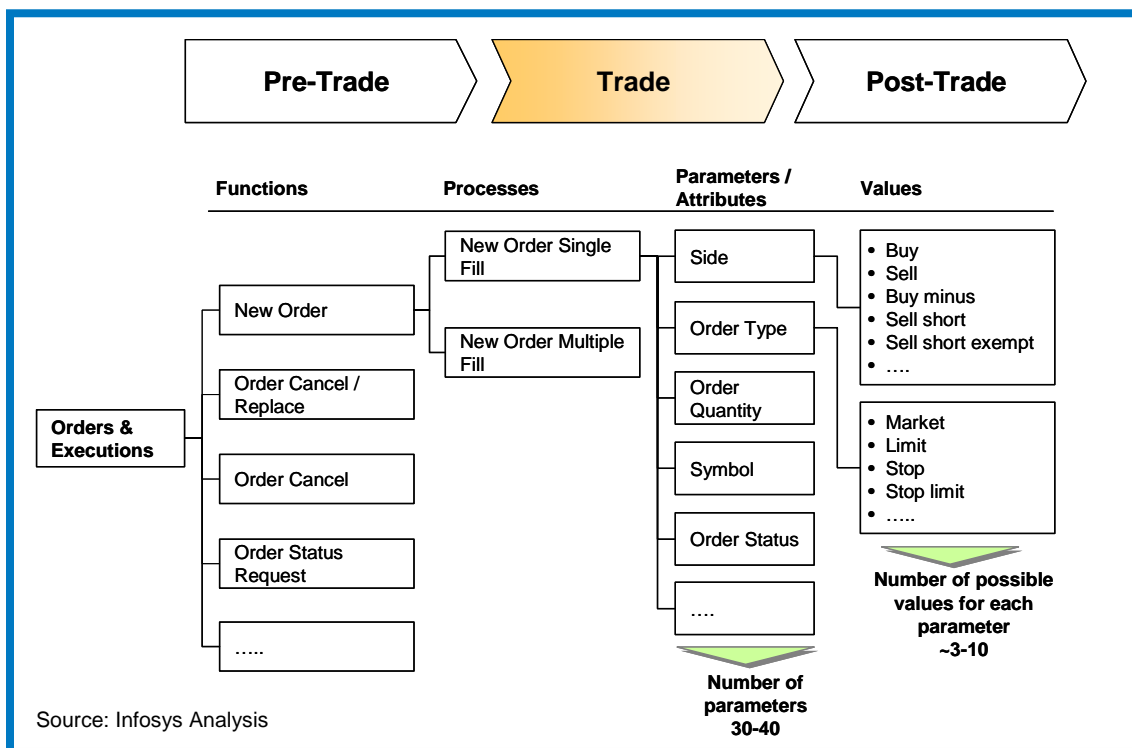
Pre-Trade
Trade
Post-Trade

Functions
Processes
Parameters / Attributes
Values

Orders & Executions

New Order
Order Cancel / Replace
Order Cancel
Order Status Request
…..

New Order Single Fill
New Order Multiple Fill

Side
Order Type
Order Quantity
Symbol
Order Status
….

• Buy
• Sell
• Buy minus
• Sell short
• Sell short exempt
• ….

• Market
• Limit
• Stop
• Stop limit
• …..

Number of parameters 30-40

Number of possible values for each parameter ~3-10

Source: Infosys Analysis